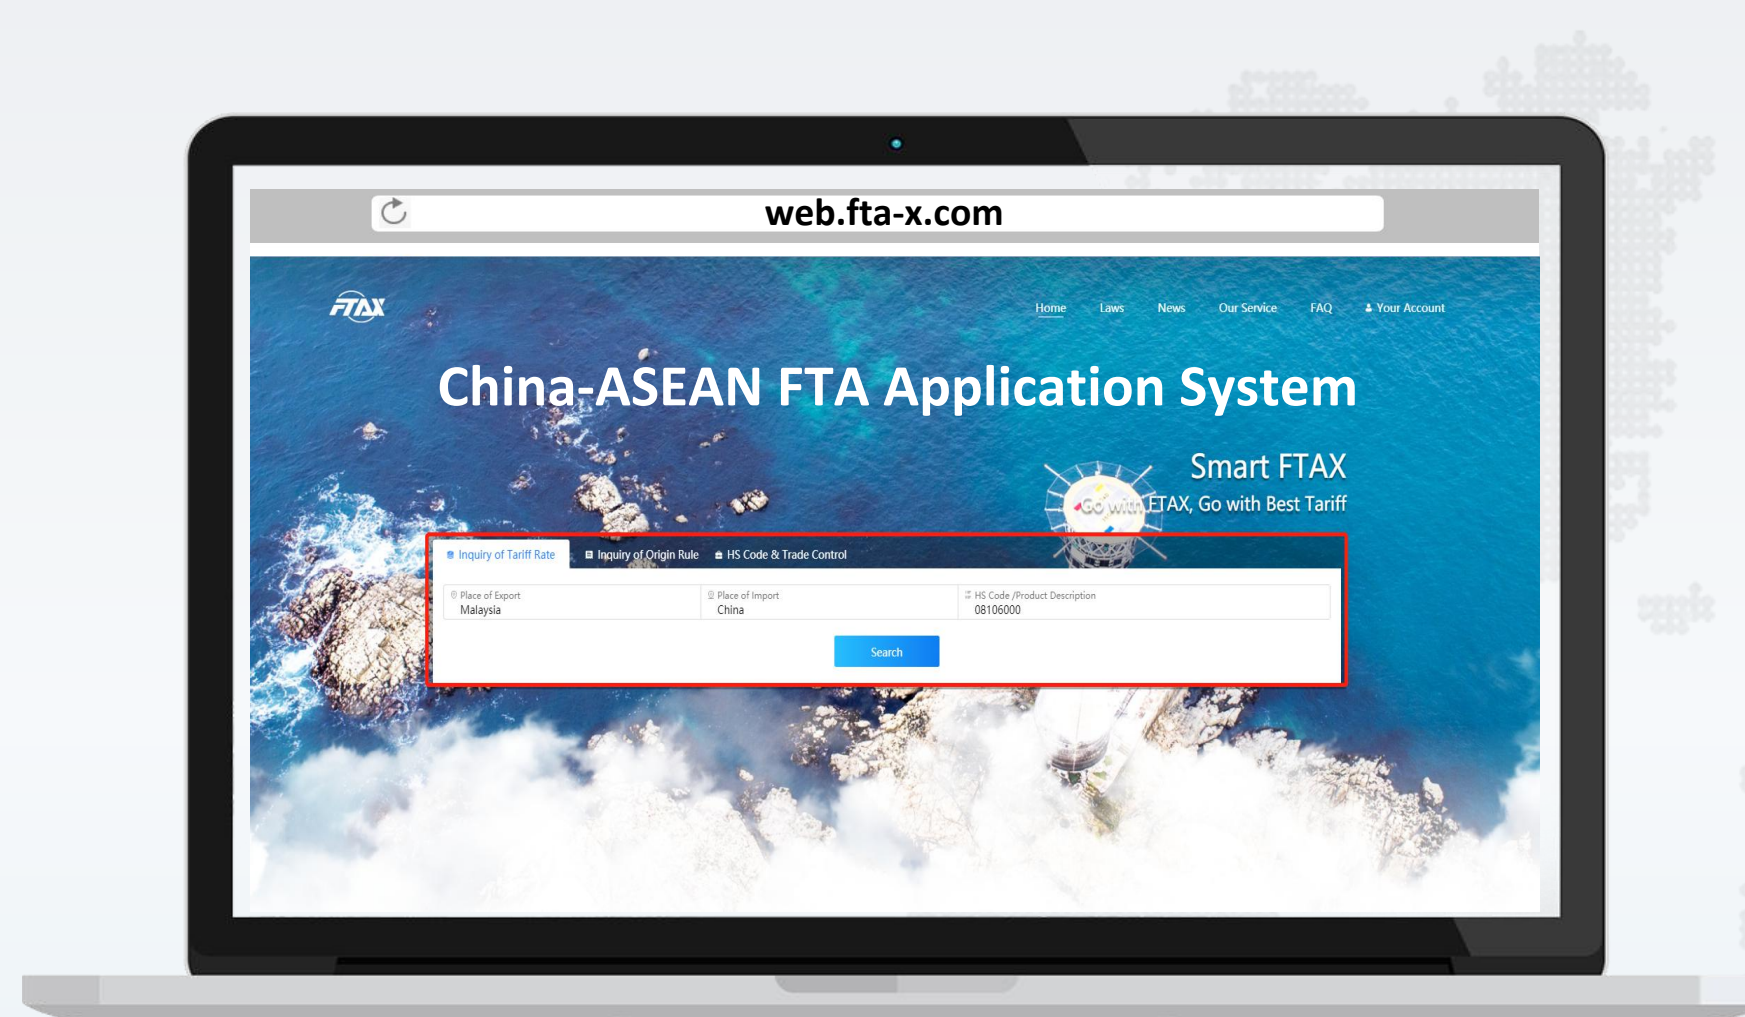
web.fta-x.com

FTAX

Home Laws News Our Service FAQ Your Account

China-ASEAN FTA Application System

Smart FTAX

Go with FTAX, Go with Best Tariff

Inquiry of Tariff Rate Inquiry of Origin Rule HS Code & Trade Control

Place of Export
Malaysia

Place of Import
China

HS Code /Product Description
08106000

Search